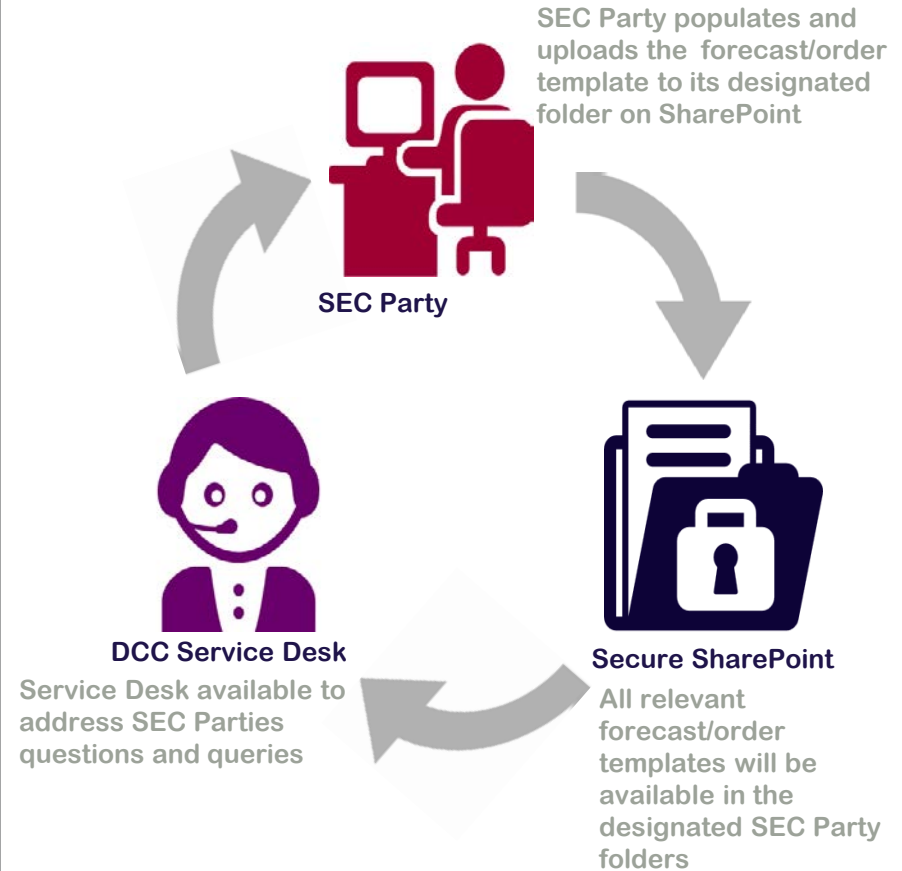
SEC Party populates and uploads the forecast/order template to its designated folder on SharePoint

SEC Party

Secure SharePoint

All relevant forecast/order templates will be available in the designated SEC Party folders

DCC Service Desk

Service Desk available to address SEC Parties questions and queries